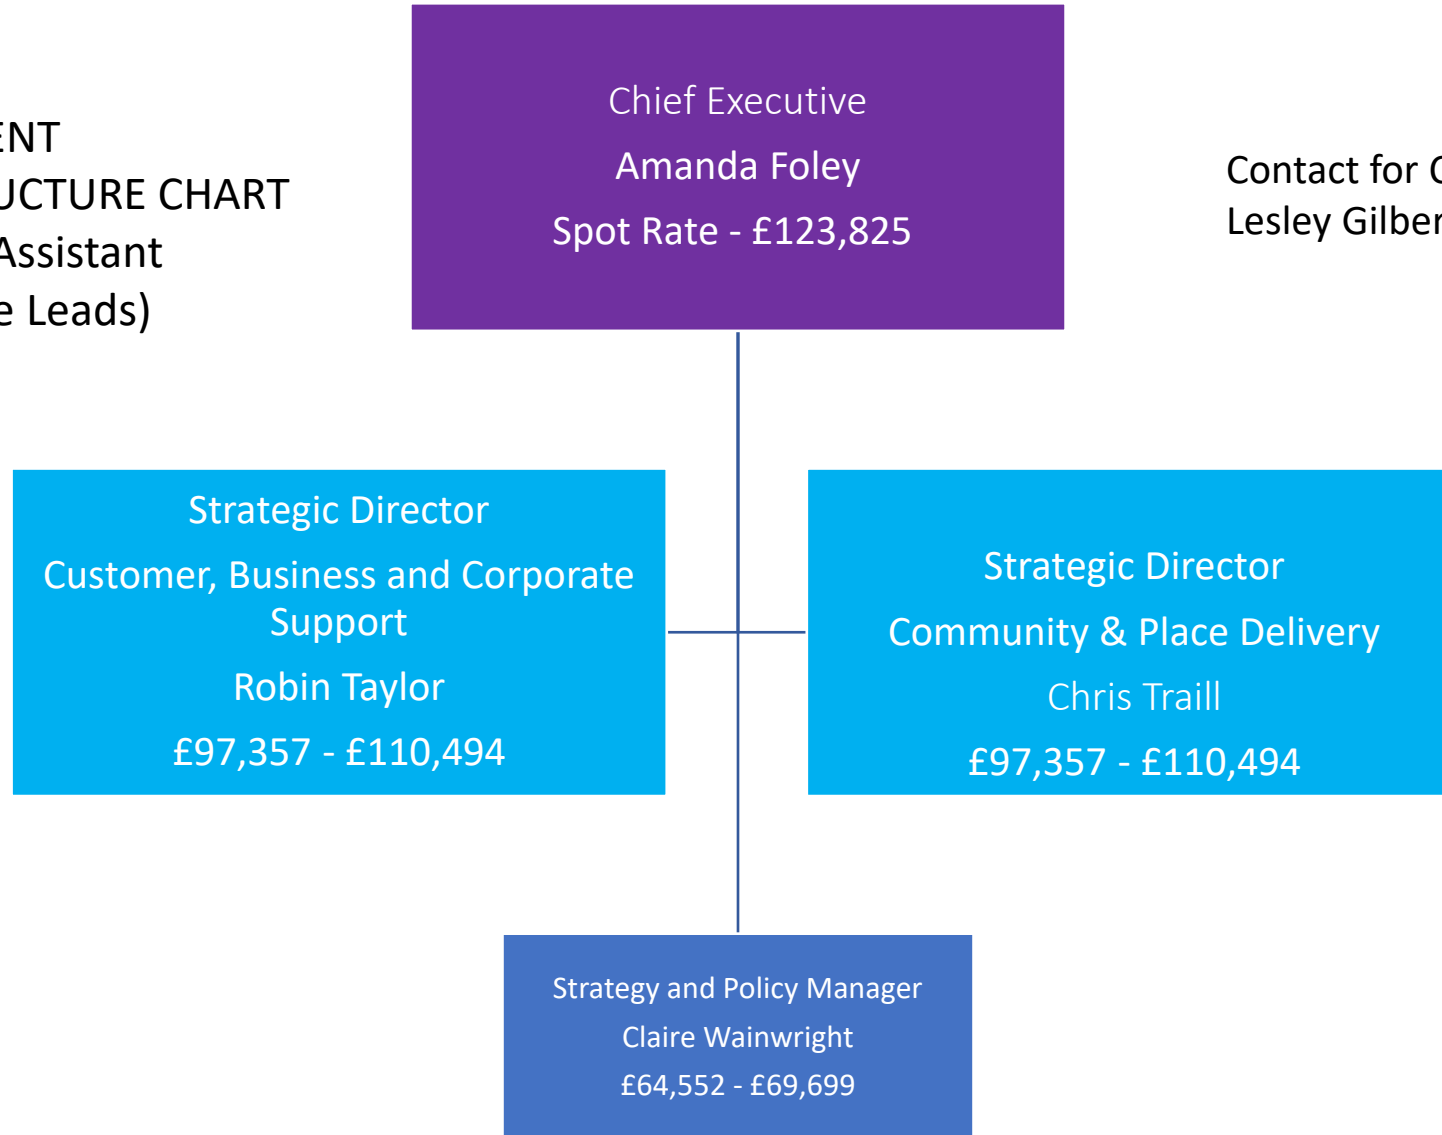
ENT
UCTURE CHART
Assistant
e Leads)

Chief Executive
Amanda Foley
Spot Rate - £123,825

Contact for C
Lesley Gilber

Strategic Director
Customer, Business and Corporate Support
Robin Taylor
£97,357 - £110,494

Strategic Director
Community & Place Delivery
Chris Traill
£97,357 - £110,494

Strategy and Policy Manager
Claire Wainwright
£64,552 - £69,699